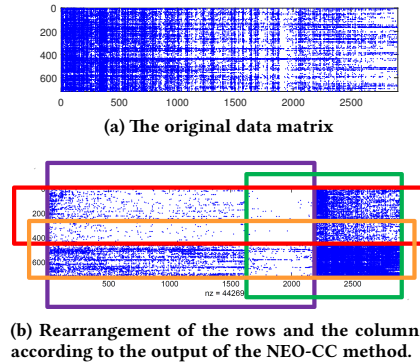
0
200
400
600
0 500 1000 1500 2000 2500
(a) The original data matrix

200
400
600
500 1000 1500 2000 2500
nz = 44269
(b) Rearrangement of the rows and the column according to the output of the NEO-CC method.